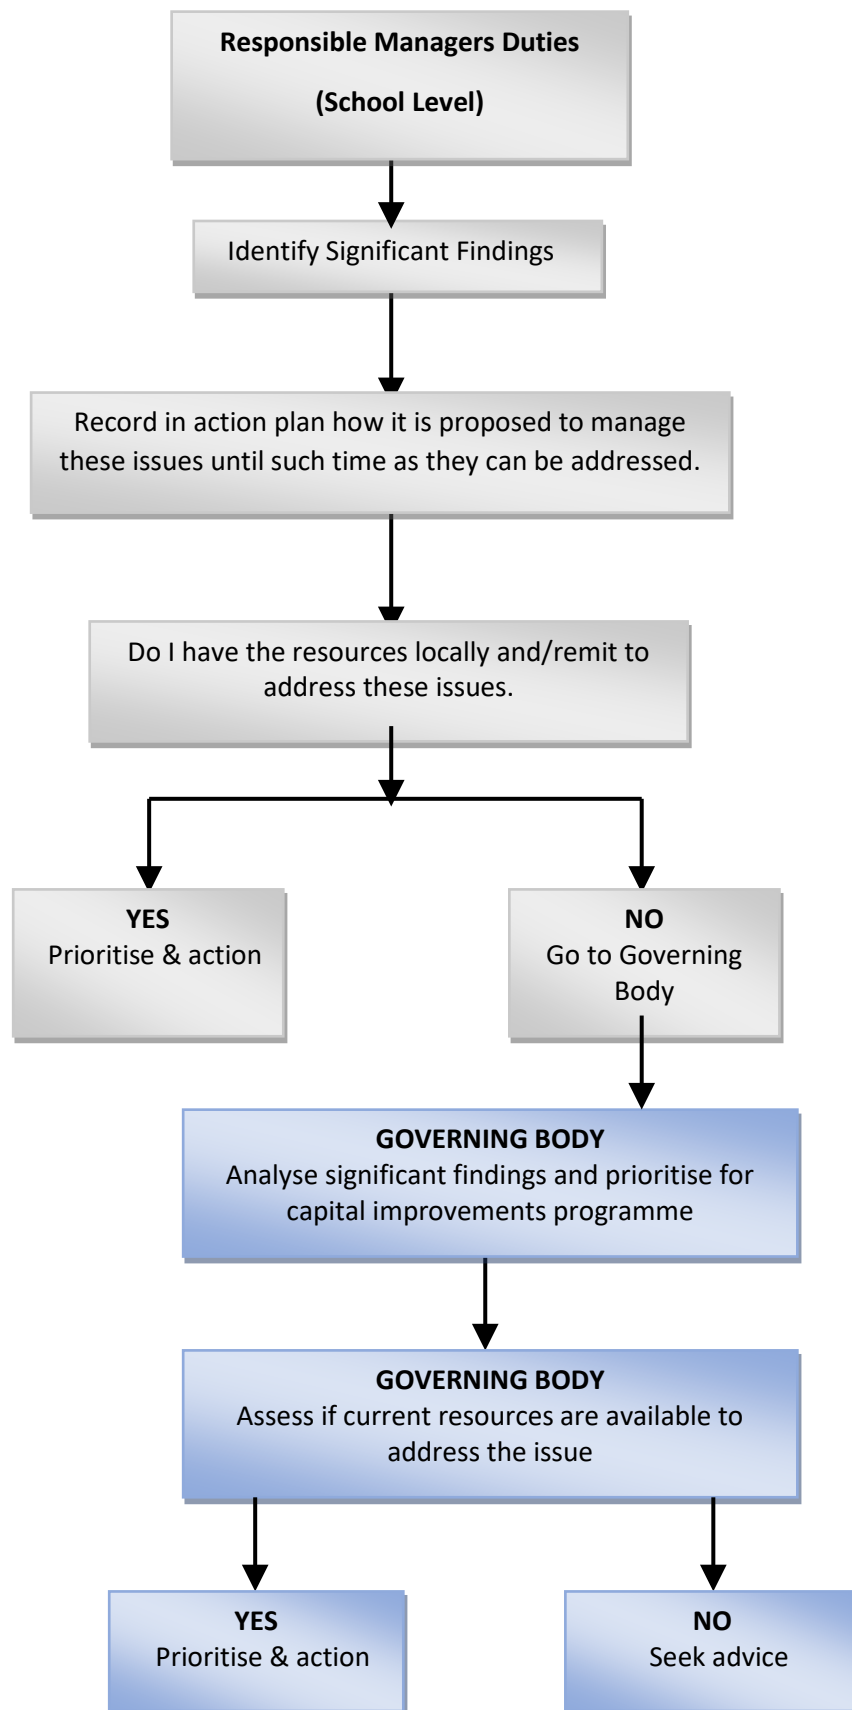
**Responsible Managers Duties**

**(School Level)**

Identify Significant Findings

Record in action plan how it is proposed to manage these issues until such time as they can be addressed.

Do I have the resources locally and/remit to address these issues.

**YES**
Prioritise & action

**NO**
Go to Governing Body

**GOVERNING BODY**
Analyse significant findings and prioritise for capital improvements programme

**GOVERNING BODY**
Assess if current resources are available to address the issue

**YES**
Prioritise & action

**NO**
Seek advice